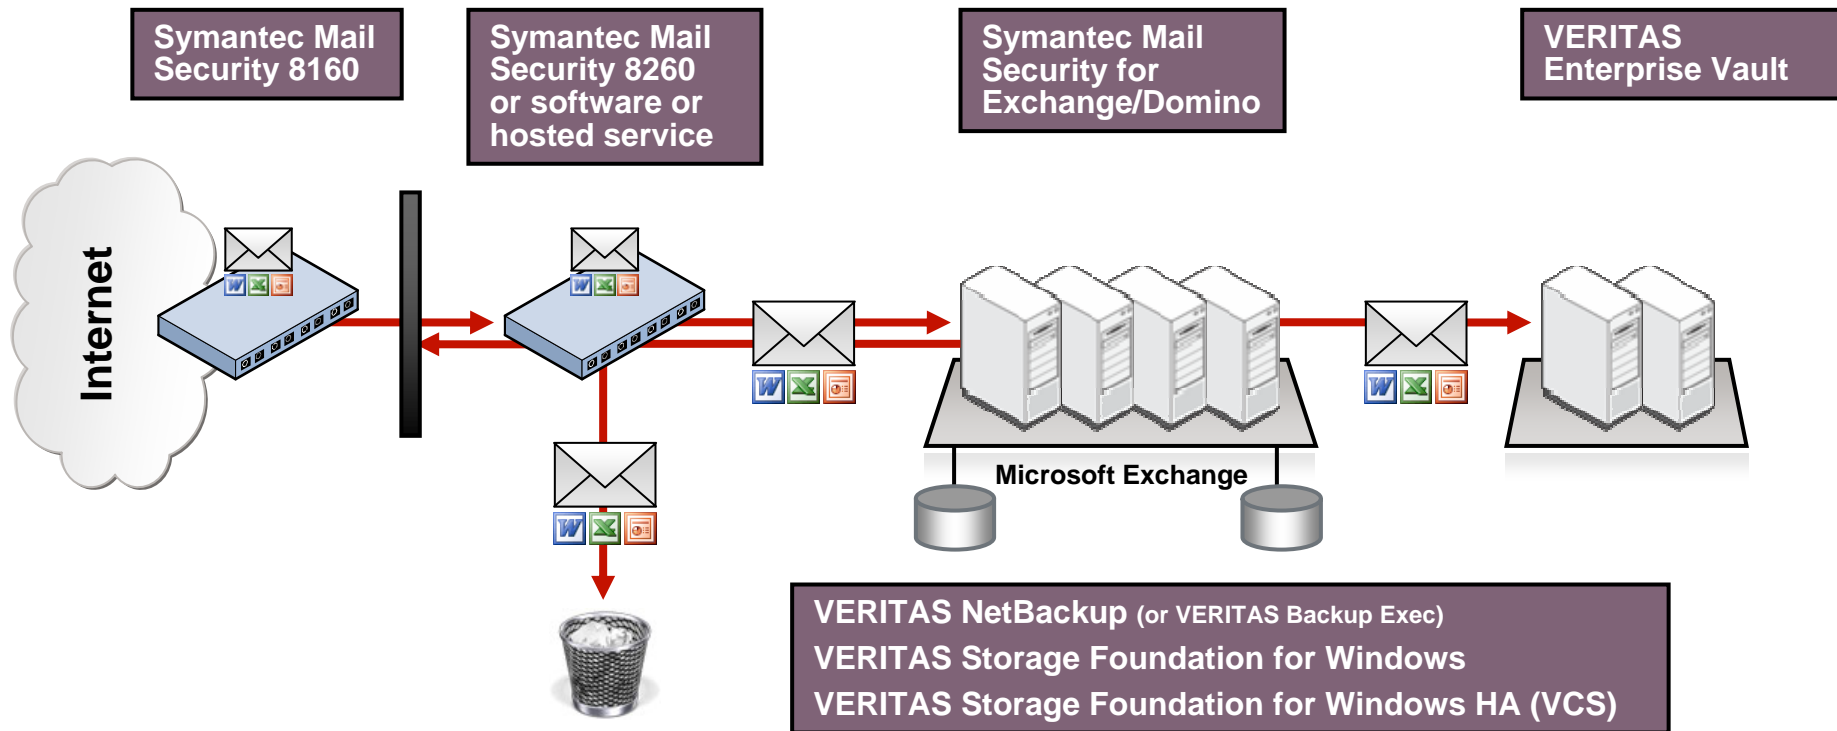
Symantec Mail Security 8160

Symantec Mail Security 8260 or software or hosted service

Symantec Mail Security for Exchange/Domino

VERITAS Enterprise Vault

Internet

Microsoft Exchange

VERITAS NetBackup (or VERITAS Backup Exec)
VERITAS Storage Foundation for Windows
VERITAS Storage Foundation for Windows HA (VCS)